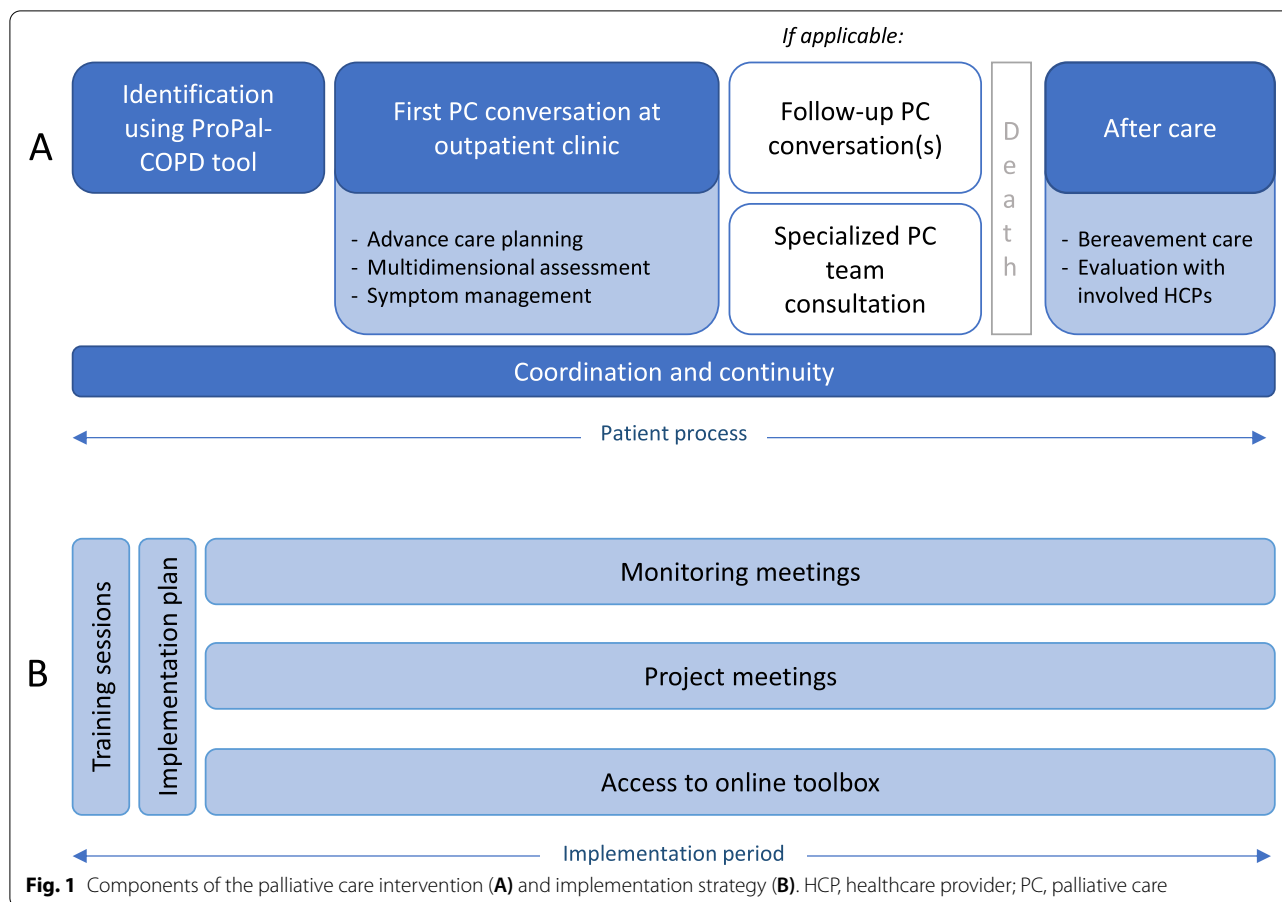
If applicable:

A

Identification using ProPal-COPD tool

First PC conversation at outpatient clinic

- Advance care planning
- Multidimensional assessment
- Symptom management

Follow-up PC conversation(s)

Specialized PC team consultation

Death

After care

- Bereavement care
- Evaluation with involved HCPs

Coordination and continuity

Patient process

B

Training sessions

Implementation plan

Monitoring meetings

Project meetings

Access to online toolbox

Implementation period

**Fig. 1** Components of the palliative care intervention (**A**) and implementation strategy (**B**). HCP, healthcare provider; PC, palliative care